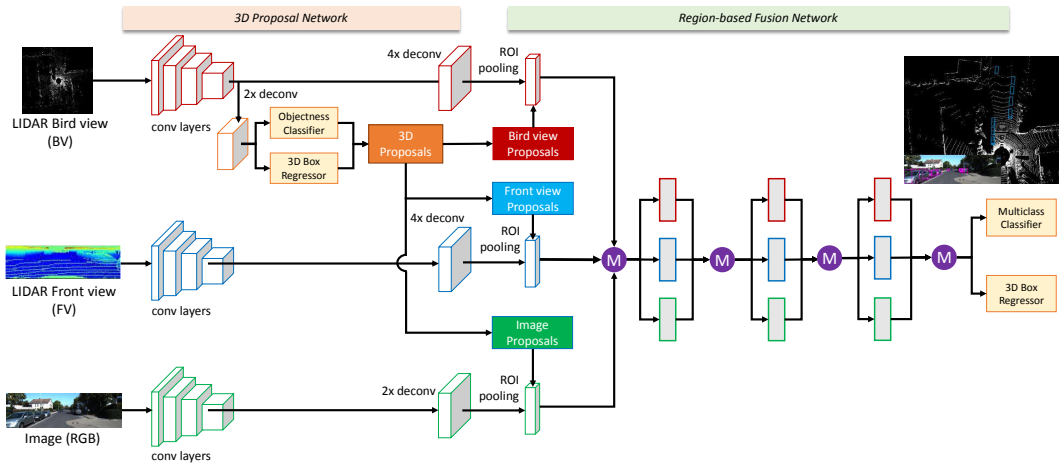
3D Proposal Network

Region-based Fusion Network

LIDAR Bird view (BV)

conv layers

4x deconv

ROI pooling

2x deconv

Objectness Classifier

3D Box Regressor

3D Proposals

Bird view Proposals

Front view Proposals

4x deconv

ROI pooling

LIDAR Front view (FV)

conv layers

Image Proposals

Image (RGB)

conv layers

2x deconv

ROI pooling

M

M

M

M

Multiclass Classifier

3D Box Regressor